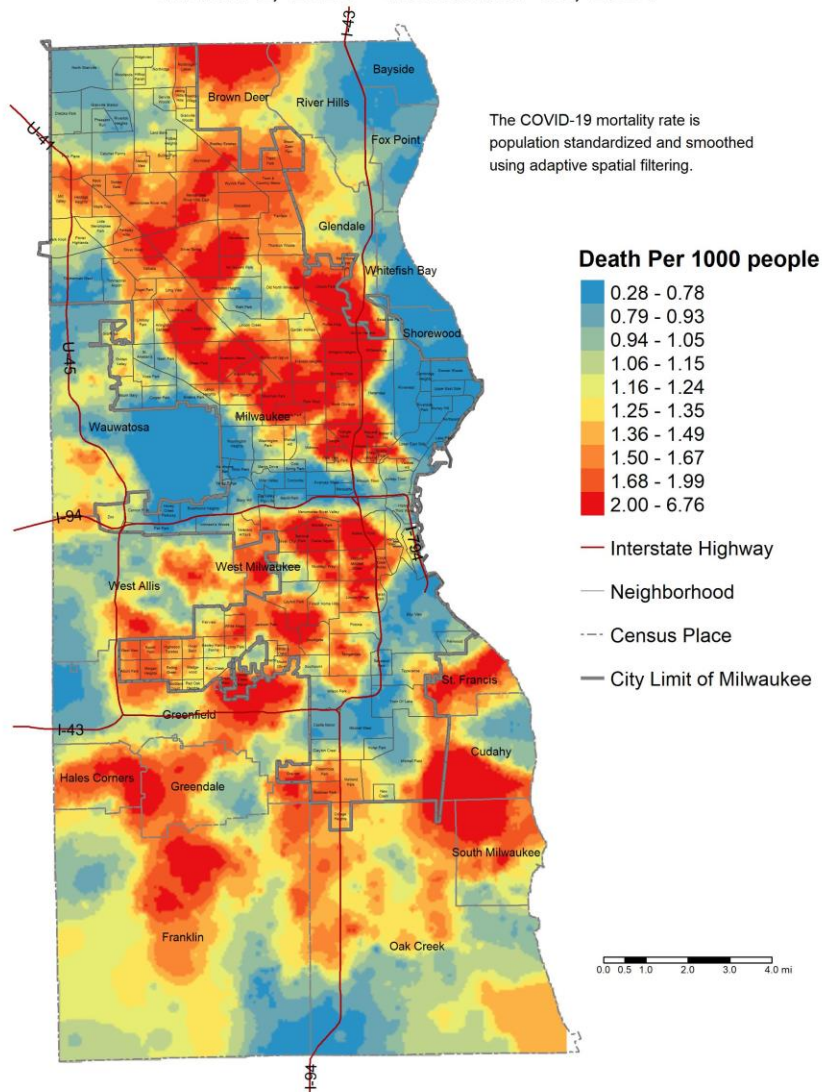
The COVID-19 mortality rate is population standardized and smoothed using adaptive spatial filtering.

Death Per 1000 people
0.28 - 0.78
0.79 - 0.93
0.94 - 1.05
1.06 - 1.15
1.16 - 1.24
1.25 - 1.35
1.36 - 1.49
1.50 - 1.67
1.68 - 1.99
2.00 - 6.76

Interstate Highway
Neighborhood
Census Place
City Limit of Milwaukee

I-43
Bayside
Brown Deer
River Hills
Fox Point
U-41
Glendale
Whitefish Bay
Shorewood
U-45
Wauwatosa
Milwaukee
I-94
I-794
West Milwaukee
West Allis
St. Francis
Greenfield
I-43
Cudahy
Hales Corners
Greendale
South Milwaukee
Franklin
Oak Creek
I-94

0.0 0.5 1.0 2.0 3.0 4.0 mi